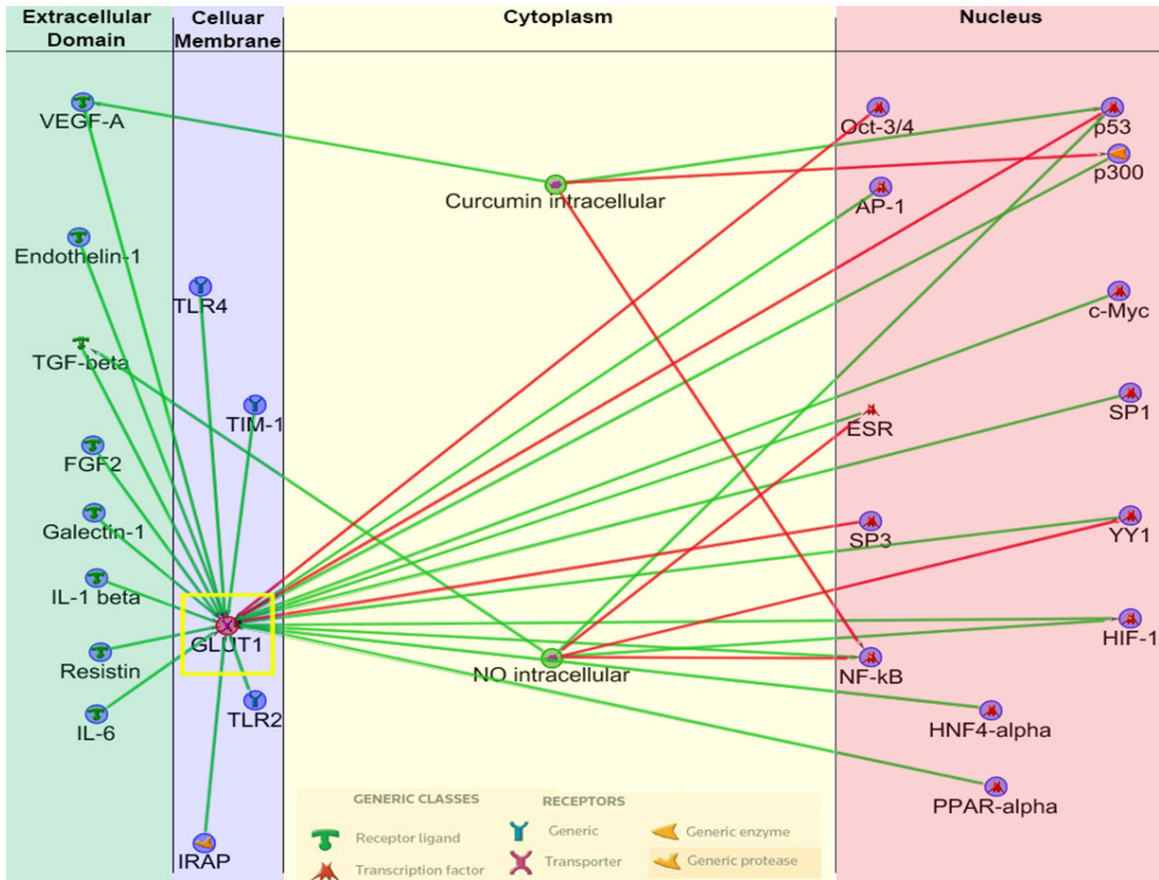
Extracellular Domain

Cellular Membrane

Cytoplasm

Nucleus

VEGF-A

Endothelin-1

TGF-beta

FGF2

Galectin-1

IL-1 beta

Resistin

IL-6

TLR4

TIM-1

GLUT1

TLR2

IRAP

Curcumin intracellular

NO intracellular

Oct-3/4

AP-1

ESR

SP3

NF-kB

p53

p300

c-Myc

SP1

YY1

HIF-1

HNF4-alpha

PPAR-alpha

GENERIC CLASSES

Receptor ligand

Transcription factor

RECEPTORS

Generic

Transporter

Generic enzyme

Generic protease